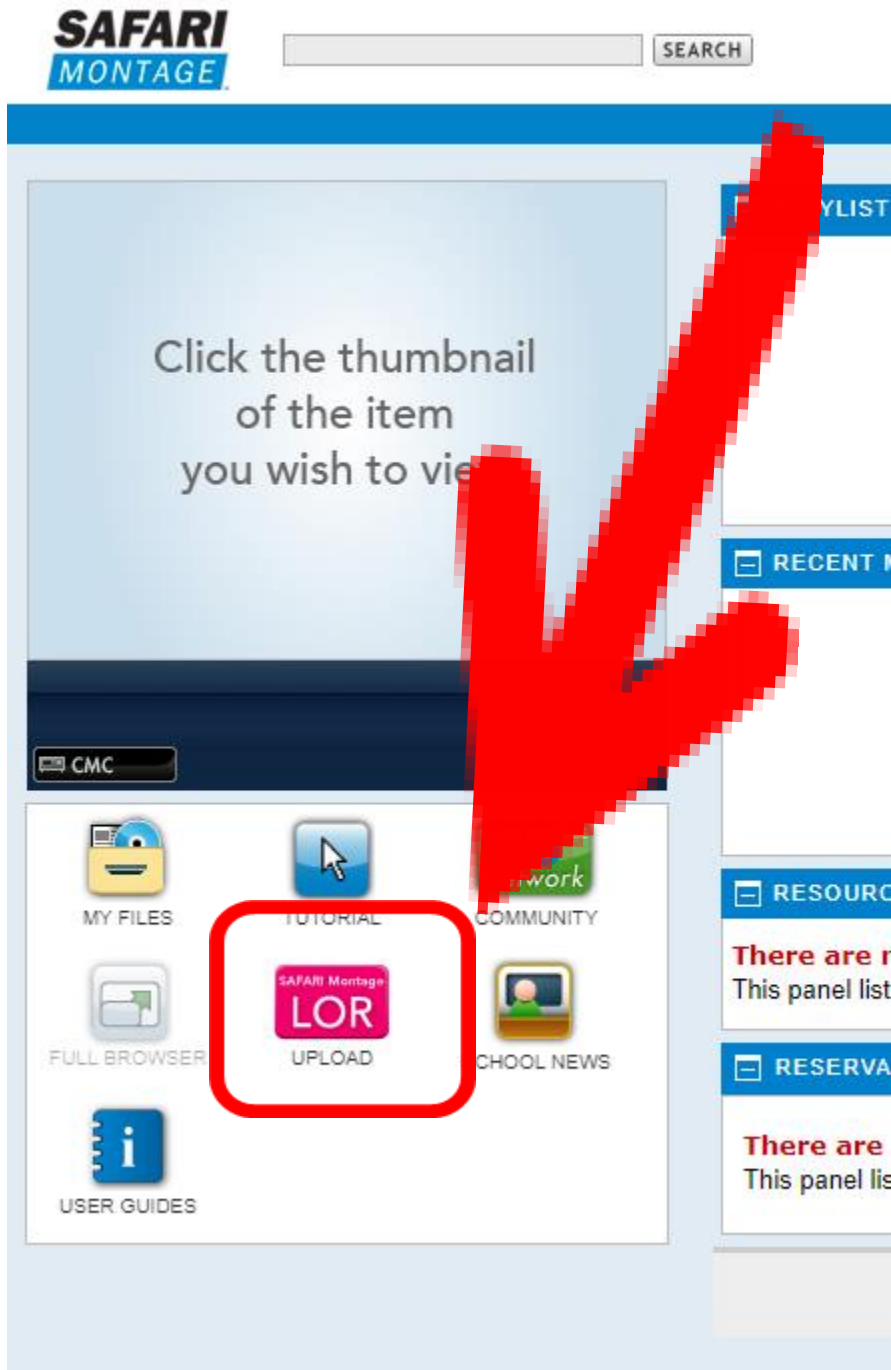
SAFARI MONTAGE

SEARCH

Click the thumbnail of the item you wish to vie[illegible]

CMC

MY FILES

TUTORIAL

work

COMMUNITY

FULL BROWSER

SAFARI Montage LOR

UPLOAD

CHOOL NEWS

USER GUIDES

YLIST

RECENT M

RESOURC

There are r

This panel list

RESERVA

There are

This panel lis